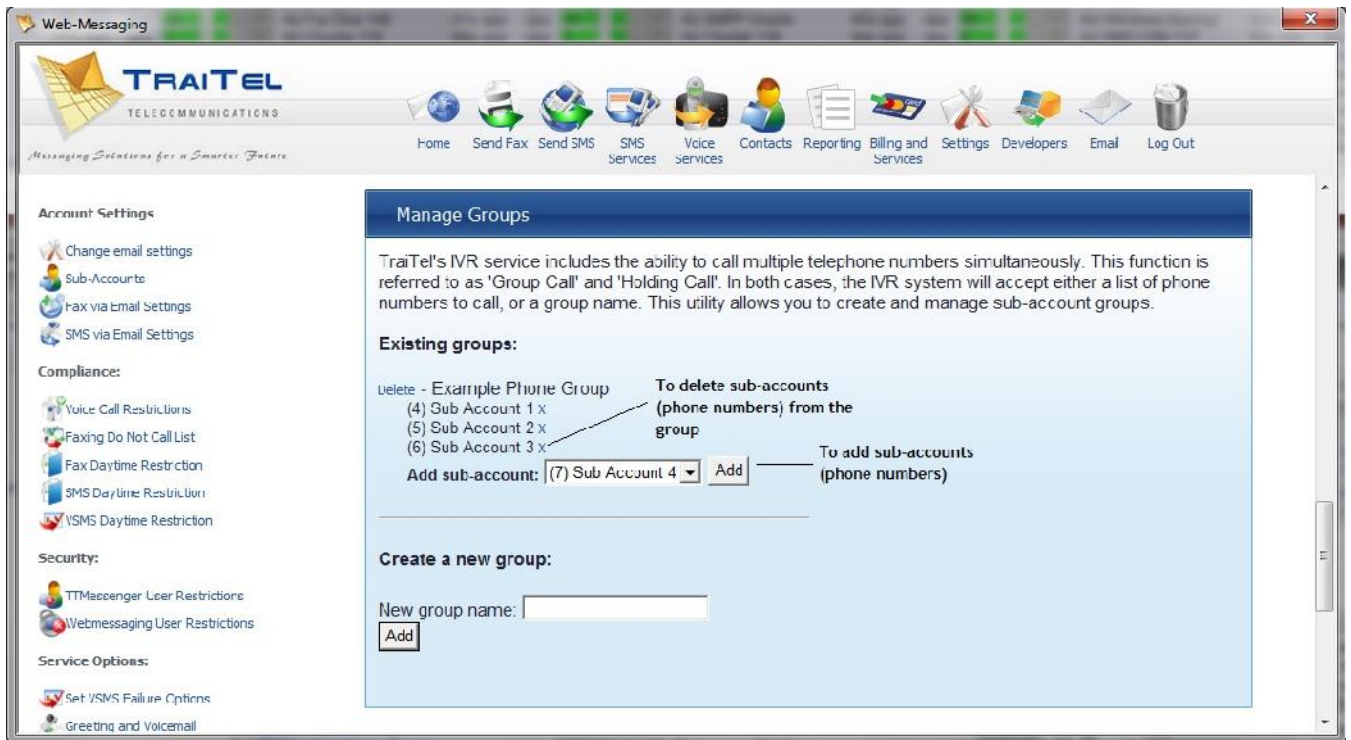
Web-Messaging

TRAITEL
TELECOMMUNICATIONS
Messaging Solutions for a Smarter Future

Home
Send Fax
Send SMS
SMS Services
Voice Services
Contacts
Reporting
Billing and Services
Settings
Developers
Email
Log Out

Account Settings

Change email settings
Sub-Accounts
Fax via Email Settings
SMS via Email Settings

Compliance:

Voice Call Restrictions
Faxing Do Not Call List
Fax Daytime Restriction
SMS Daytime Restriction
VSMS Daytime Restriction

Security:

TTMessenger User Restrictions
Webmessaging User Restrictions

Service Options:

Set VSMS Failure Options
Greeting and Voicemail

Manage Groups

TraiTel's IVR service includes the ability to call multiple telephone numbers simultaneously. This function is referred to as 'Group Call' and 'Holding Call'. In both cases, the IVR system will accept either a list of phone numbers to call, or a group name. This utility allows you to create and manage sub-account groups.

Existing groups:

Delete - Example Phone Group
(4) Sub Account 1 x
(5) Sub Account 2 x
(6) Sub Account 3 x
Add sub-account: (7) Sub Account 4 Add

To delete sub-accounts (phone numbers) from the group

To add sub-accounts (phone numbers)

Create a new group:

New group name:
Add